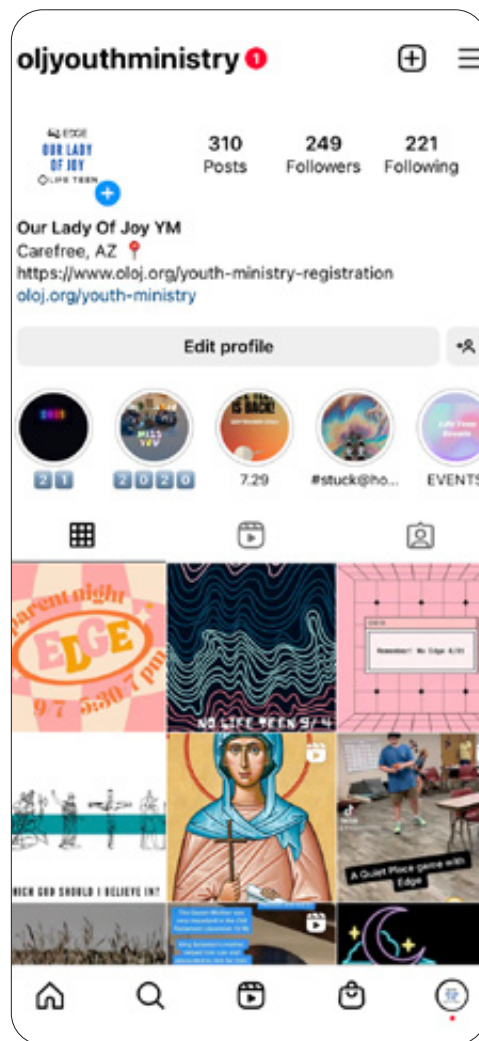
oljyouthministry 1

EDGE
OUR LADY OF JOY
LIFE TEEN

310
Posts

249
Followers

221
Following

Our Lady Of Joy YM
Carefree, AZ
https://www.oloj.org/youth-ministry-registration
oloj.org/youth-ministry

Edit profile

2 1

2 0 2 0

7.29

#stuck@ho...

EVENTS

parent night
EDGE
9/7 5:30-7 pm

NO LIFE TEEN 9/4

Remember: No Edge 8/31

HICH GOD SHOULD I BELIEVE IN?

A Quiet Place game with Edge

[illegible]